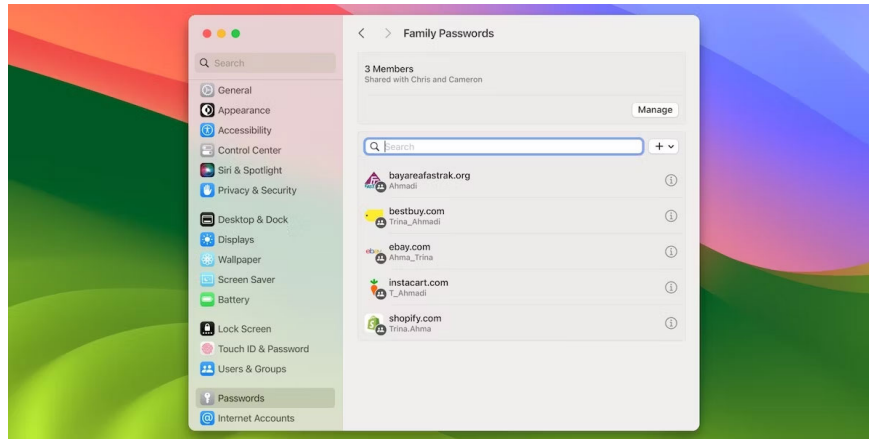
Search

General
Appearance
Accessibility
Control Center
Siri & Spotlight
Privacy & Security

Desktop & Dock
Displays
Wallpaper
Screen Saver
Battery

Lock Screen
Touch ID & Password
Users & Groups

Passwords
Internet Accounts

Family Passwords

3 Members
Shared with Chris and Cameron

Manage

Search

bayareafastrak.org
Ahmadi

bestbuy.com
Trina_Ahmadi

ebay.com
Ahma_Trina

instacart.com
T_Ahmadi

shopify.com
Trina.Ahma